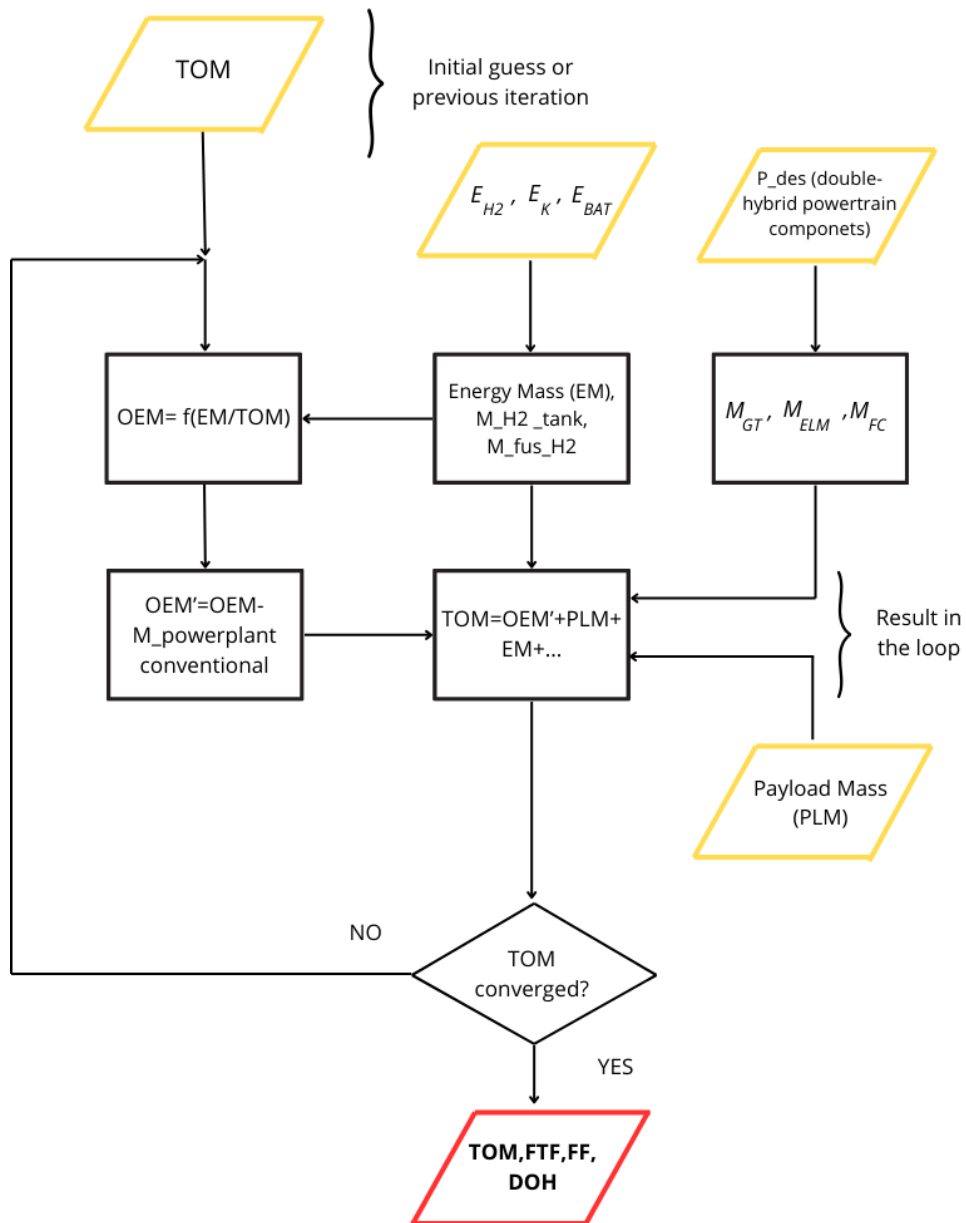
TOM

Initial guess or previous iteration

$E_{H2}$ , $E_K$ , $E_{BAT}$

P_des (double-hybrid powertrain componets)

OEM= f(EM/TOM)

Energy Mass (EM), M_H2 _tank, M_fus_H2

$M_{GT}$ , $M_{ELM}$ , $M_{FC}$

OEM'=OEM-M_powerplant conventional

TOM=OEM'+PLM+EM+...

Result in the loop

Payload Mass (PLM)

NO

TOM converged?

YES

TOM,FTF,FF, DOH